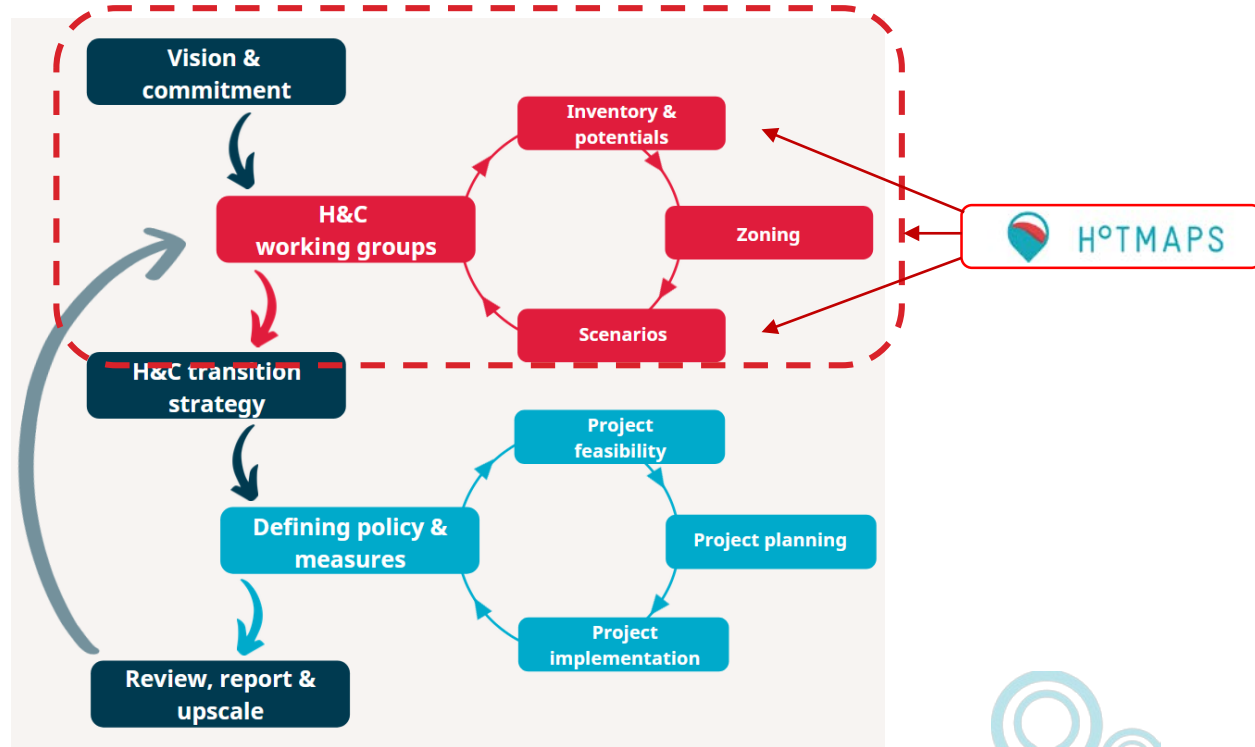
Vision & commitment

H&C working groups

Inventory & potentials

Zoning

Scenarios

H°TMAPS

H&C transition strategy

Defining policy & measures

Project feasibility

Project planning

Project implementation

Review, report & upscale